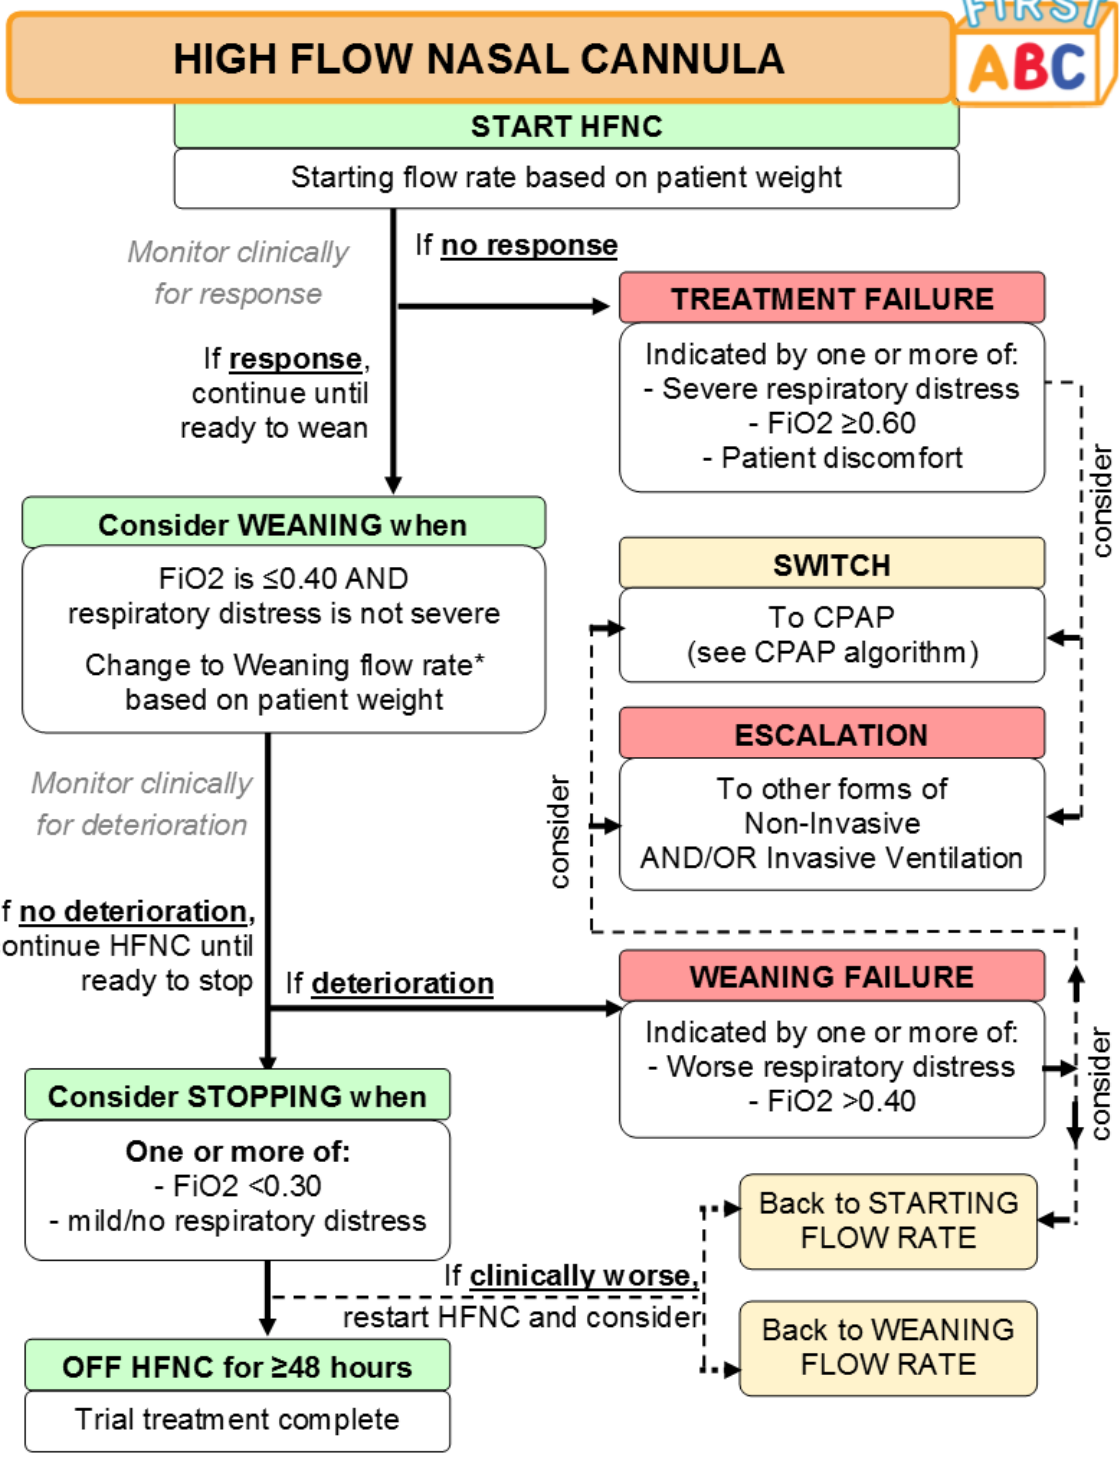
HIGH FLOW NASAL CANNULA

FIRST ABC

START HFNC

Starting flow rate based on patient weight

Monitor clinically for response

If no response

TREATMENT FAILURE

Indicated by one or more of:
- Severe respiratory distress
- FiO2 ≥0.60
- Patient discomfort

consider

If response, continue until ready to wean

Consider WEANING when

FiO2 is ≤0.40 AND respiratory distress is not severe

Change to Weaning flow rate* based on patient weight

SWITCH

To CPAP (see CPAP algorithm)

ESCALATION

To other forms of Non-Invasive AND/OR Invasive Ventilation

consider

Monitor clinically for deterioration

f no deterioration, ontinue HFNC until ready to stop

If deterioration

WEANING FAILURE

Indicated by one or more of:
- Worse respiratory distress
- FiO2 >0.40

consider

Consider STOPPING when

One or more of:
- FiO2 <0.30
- mild/no respiratory distress

Back to STARTING FLOW RATE

If clinically worse, restart HFNC and consider

Back to WEANING FLOW RATE

OFF HFNC for ≥48 hours

Trial treatment complete